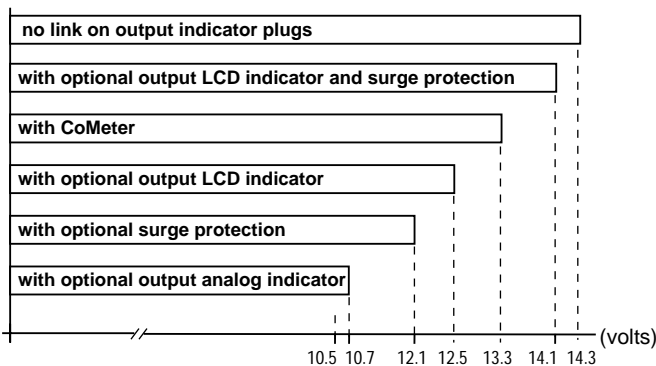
no link on output indicator plugs

with optional output LCD indicator and surge protection

with CoMeter

with optional output LCD indicator

with optional surge protection

with optional output analog indicator

10.5 10.7 12.1 12.5 13.3 14.1 14.3 (volts)